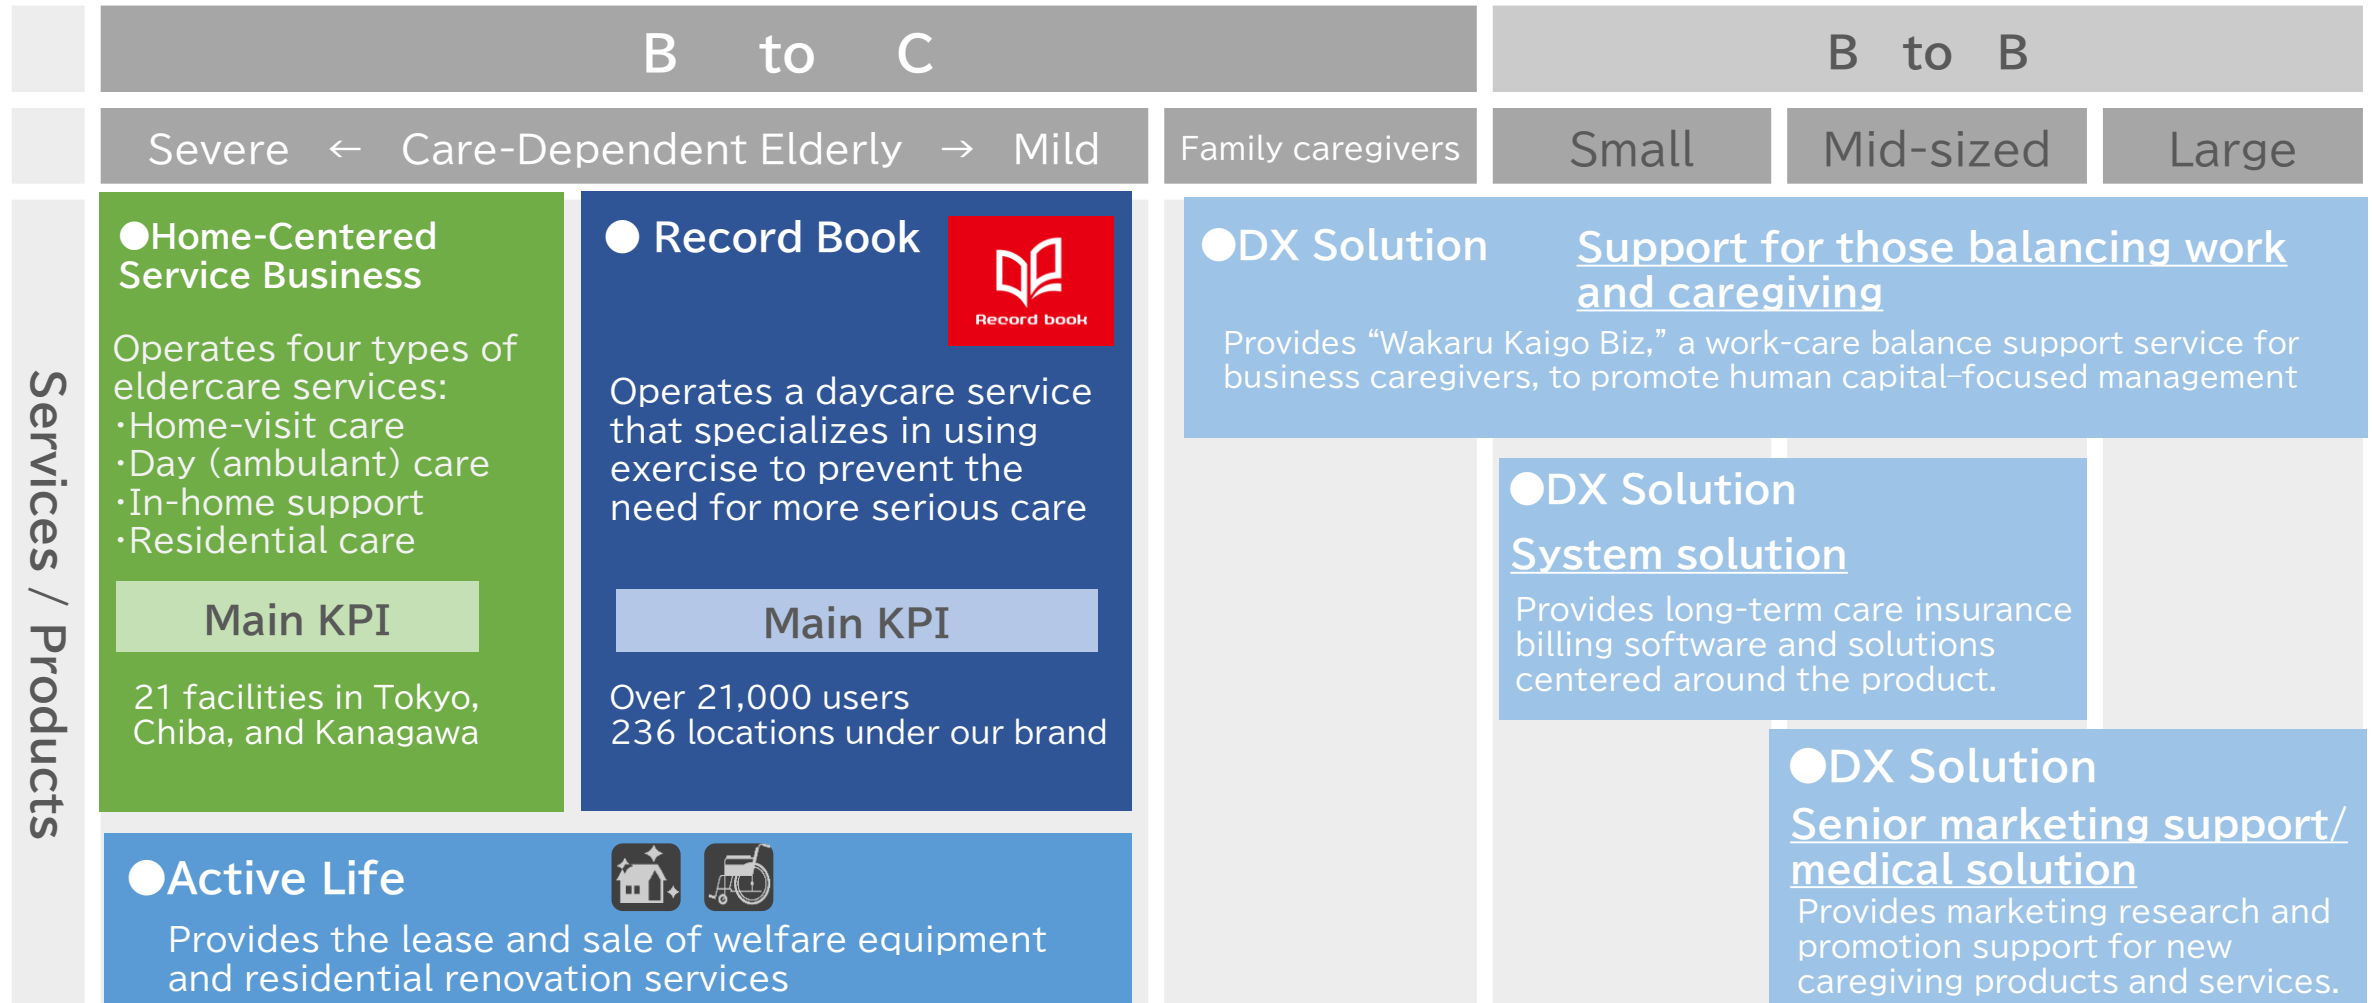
B to C

B to B

Severe ← Care-Dependent Elderly → Mild

Family caregivers

Small

Mid-sized

Large

Services / Products

●Home-Centered Service Business

Operates four types of eldercare services:
･Home-visit care
･Day (ambulant) care
･In-home support
･Residential care

Main KPI

21 facilities in Tokyo, Chiba, and Kanagawa

● Record Book

Record book

Operates a daycare service that specializes in using exercise to prevent the need for more serious care

Main KPI

Over 21,000 users
236 locations under our brand

●Active Life

Provides the lease and sale of welfare equipment and residential renovation services

●DX Solution Support for those balancing work and caregiving

Provides "Wakaru Kaigo Biz," a work-care balance support service for business caregivers, to promote human capital-focused management

●DX Solution

System solution

Provides long-term care insurance billing software and solutions centered around the product.

●DX Solution

Senior marketing support/ medical solution

Provides marketing research and promotion support for new caregiving products and services.